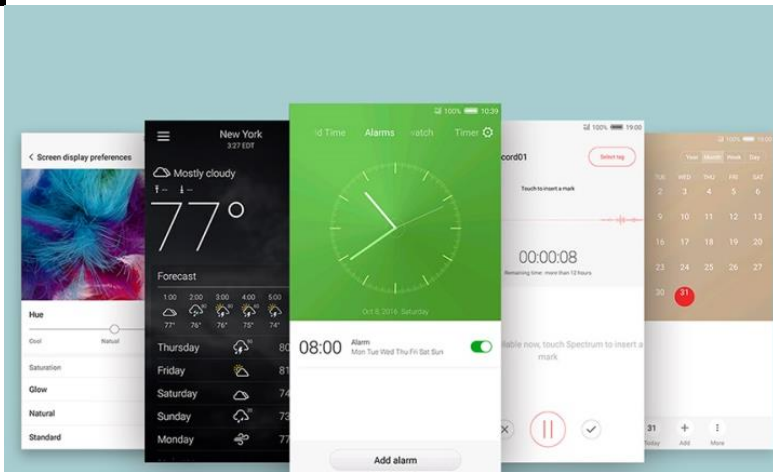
< Screen display preferences

Hue

Cool

Natural

Saturation

Glow

Natural

Standard

New York
3:27 EDT

Mostly cloudy

77°

Forecast

1:00 2:00 3:00 4:00 5:00

77° 76° 76° 75° 74°

Thursday 80

Friday 81

Saturday 74

Sunday 73

Monday 77

100% 10:39

ld Time Alarms atch Timer

Oct 8, 2016 Saturday

08:00 Alarm
Mon Tue Wed Thu Fri Sat Sun

Add alarm

100% 19:00

cord01

Select tag

Touch to insert a mark

00:00:08

Remaining time: more than 12 hours

ilable now, touch Spectrum to insert a mark

100%

Year Month Week Day

TUE WED THU FRI SAT

2 3 4 5 6

9 10 11 12 13

16 17 18 19 20

23 24 25 26 27

30 31

31 Today

Add

More